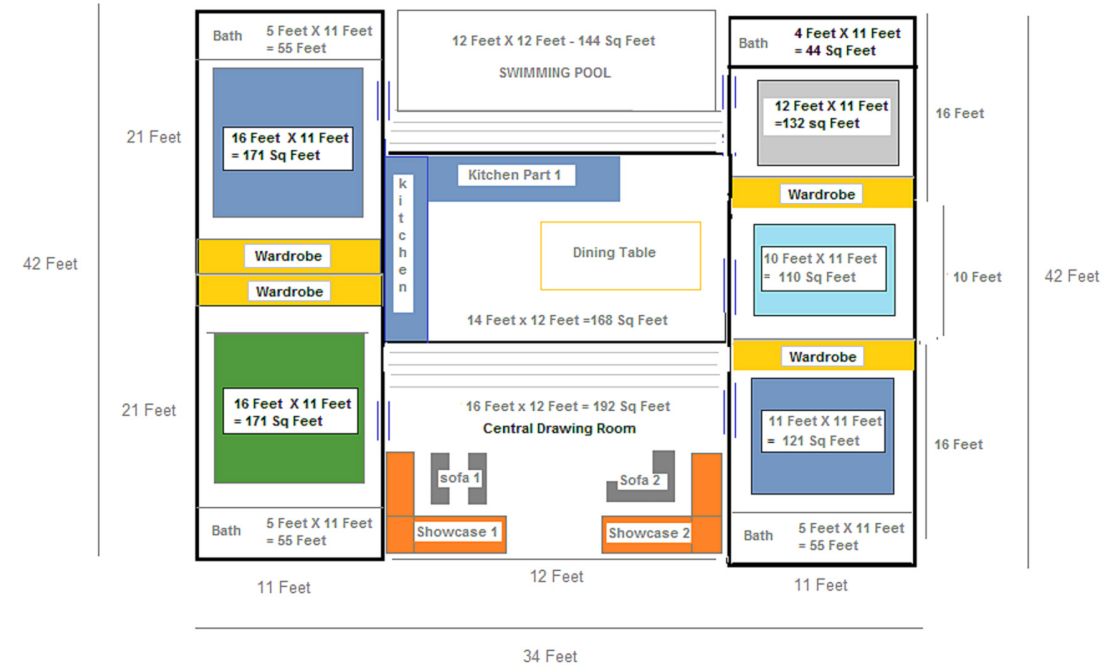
Bath 5 Feet X 11 Feet = 55 Feet

12 Feet X 12 Feet - 144 Sq Feet

SWIMMING POOL

Bath 4 Feet X 11 Feet = 44 Sq Feet

21 Feet

16 Feet X 11 Feet = 171 Sq Feet

12 Feet X 11 Feet =132 sq Feet

16 Feet

kitchen

Kitchen Part 1

Wardrobe

42 Feet

Wardrobe

Dining Table

10 Feet X 11 Feet = 110 Sq Feet

10 Feet

42 Feet

Wardrobe

14 Feet x 12 Feet =168 Sq Feet

Wardrobe

21 Feet

16 Feet X 11 Feet = 171 Sq Feet

16 Feet x 12 Feet = 192 Sq Feet

Central Drawing Room

11 Feet X 11 Feet = 121 Sq Feet

16 Feet

sofa 1

Sofa 2

Bath 5 Feet X 11 Feet = 55 Feet

Showcase 1

Showcase 2

Bath 5 Feet X 11 Feet = 55 Feet

11 Feet

12 Feet

11 Feet

34 Feet